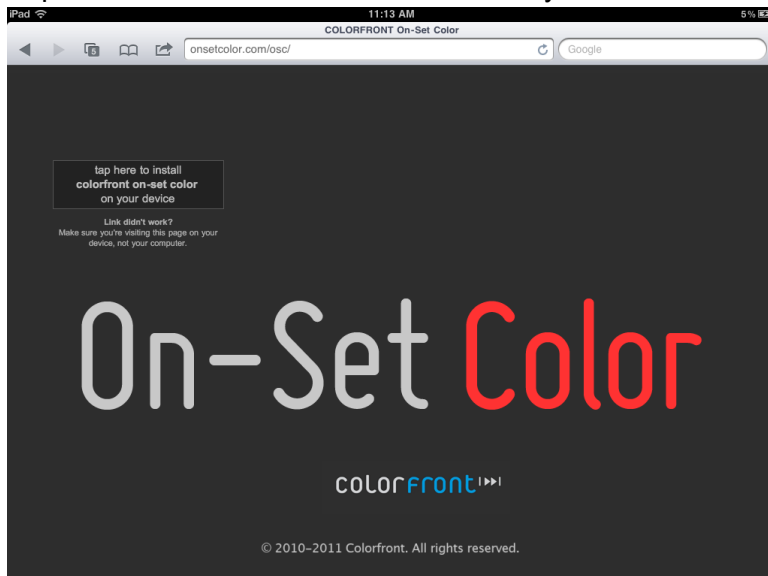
iPad
11:13 AM
5%
COLORFRONT On-Set Color
5
onsetcolor.com/osc/
Google

tap here to install
colorfront on-set color
on your device

Link didn't work?
Make sure you're visiting this page on your device, not your computer.

On-Set Color

colorfront

© 2010–2011 Colorfront. All rights reserved.